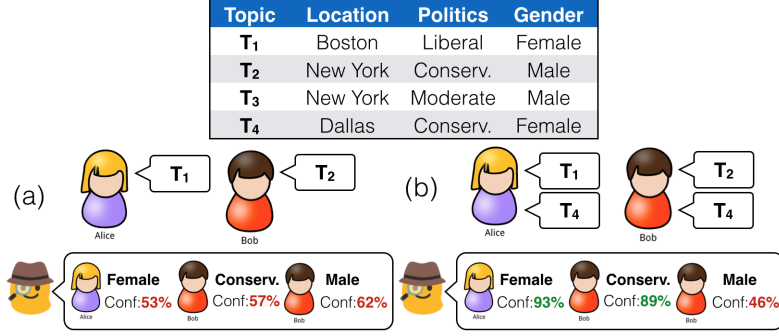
| Topic | Location | Politics | Gender |
|---|---|---|---|
| $T_1$ | Boston | Liberal | Female |
| $T_2$ | New York | Conserv. | Male |
| $T_3$ | New York | Moderate | Male |
| $T_4$ | Dallas | Conserv. | Female |

(a)

$T_1$

Alice

$T_2$

Bob

Female Conf:53%
Alice

Conserv. Conf:57%
Bob

Male Conf:62%
Bob

(b)

$T_1$

$T_4$

Alice

$T_2$

$T_4$

Bob

Female Conf:93%
Alice

Conserv. Conf:89%
Bob

Male Conf:46%
Bob